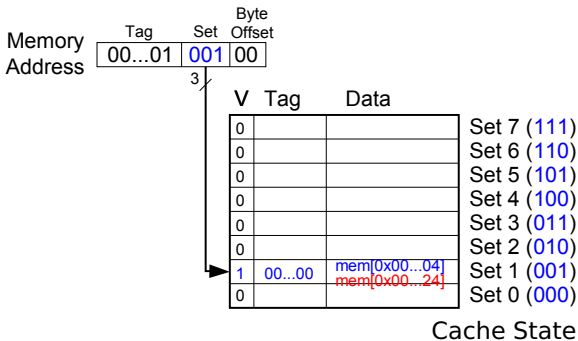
Memory Address

| Tag | Set | Byte Offset |
|---|---|---|
| 00...01 | 001 | 00 |

3

| V | Tag | Data |
|---|---|---|
| 0 | | |
| 0 | | |
| 0 | | |
| 0 | | |
| 0 | | |
| 0 | | |
| 1 | 00...00 | mem[0x00...04] mem[0x00...24] |
| 0 | | |

Set 7 (111)
Set 6 (110)
Set 5 (101)
Set 4 (100)
Set 3 (011)
Set 2 (010)
Set 1 (001)
Set 0 (000)

Cache State